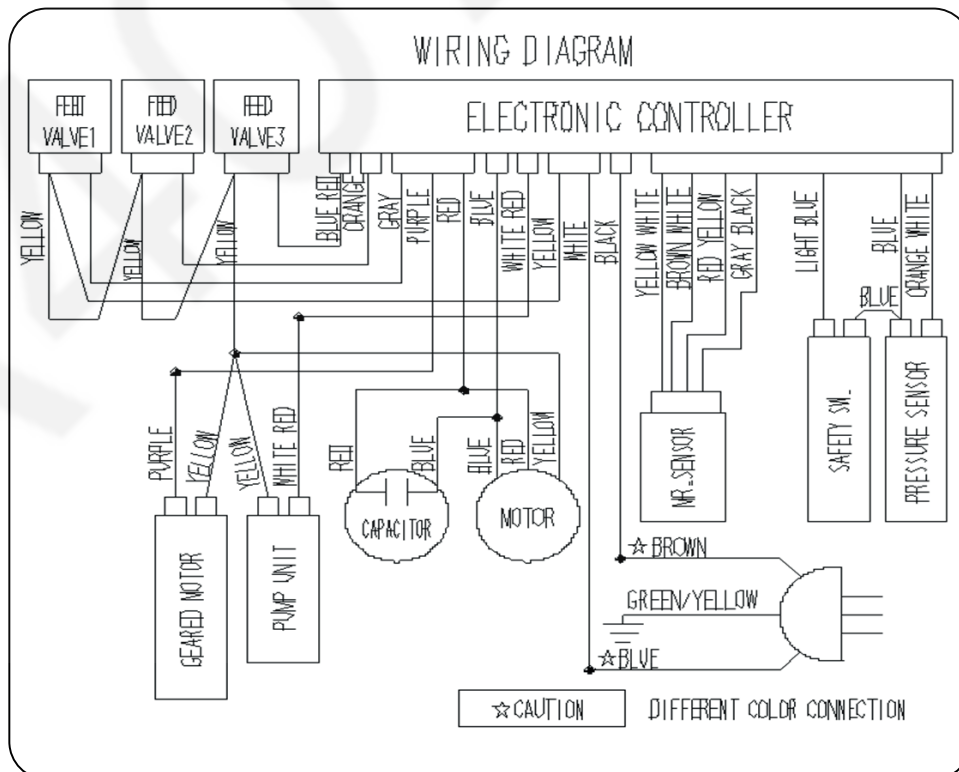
WIRING DIAGRAM

FEED VALVE1

FEED VALVE2

FEED VALVE3

ELECTRONIC CONTROLLER

YELLOW

YELLOW

YELLOW

BLUE RED

ORANGE

GRAY

PURPLE

RED

BLUE

WHITE RED

YELLOW

WHITE

BLACK

YELLOW WHITE

BROWN WHITE

RED YELLOW

GRAY BLACK

LIGHT BLUE

BLUE

ORANGE WHITE

BLUE

PURPLE

YELLOW

YELLOW

WHITE RED

RED

BLUE

BLUE

RED

YELLOW

CAPACITOR

MOTOR

MR. SENSOR

SAFETY SW.

PRESSURE SENSOR

GEARED MOTOR

PUMP UNIT

☆BROWN

GREEN/YELLOW

☆BLUE

☆CAUTION

DIFFERENT COLOR CONNECTION